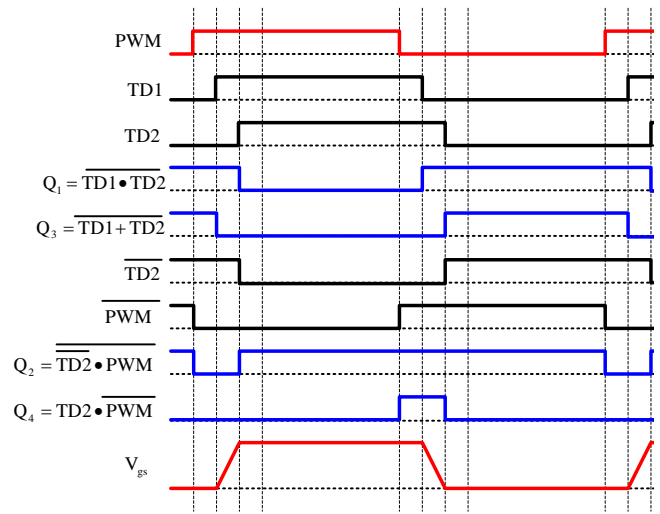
PWM

TD1

TD2

$Q_1 = \overline{TD1 \bullet TD2}$

$Q_3 = \overline{TD1 + TD2}$

$\overline{TD2}$

$\overline{PWM}$

$Q_2 = \overline{\overline{TD2} \bullet PWM}$

$Q_4 = TD2 \bullet \overline{PWM}$

$V_{gs}$